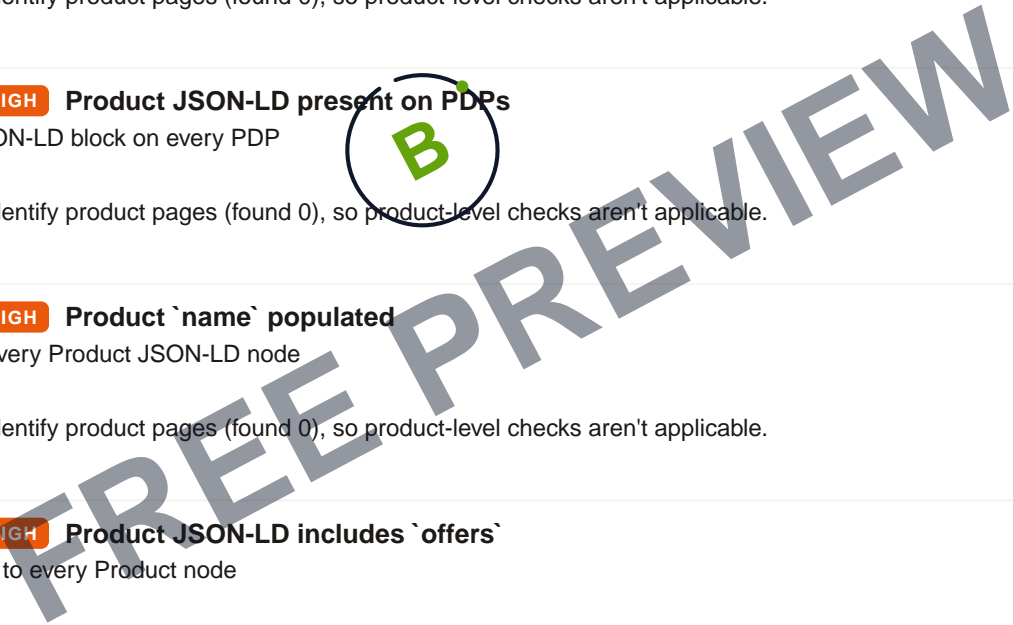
lentify product pages (found 0), so product-level checks aren't applicable.

IGH Product JSON-LD present on PDPs
ON-LD block on every PDP

B

lentify product pages (found 0), so product-level checks aren't applicable.

IGH Product `name` populated
very Product JSON-LD node

lentify product pages (found 0), so product-level checks aren't applicable.

IGH Product JSON-LD includes `offers`
to every Product node

FREE PREVIEW